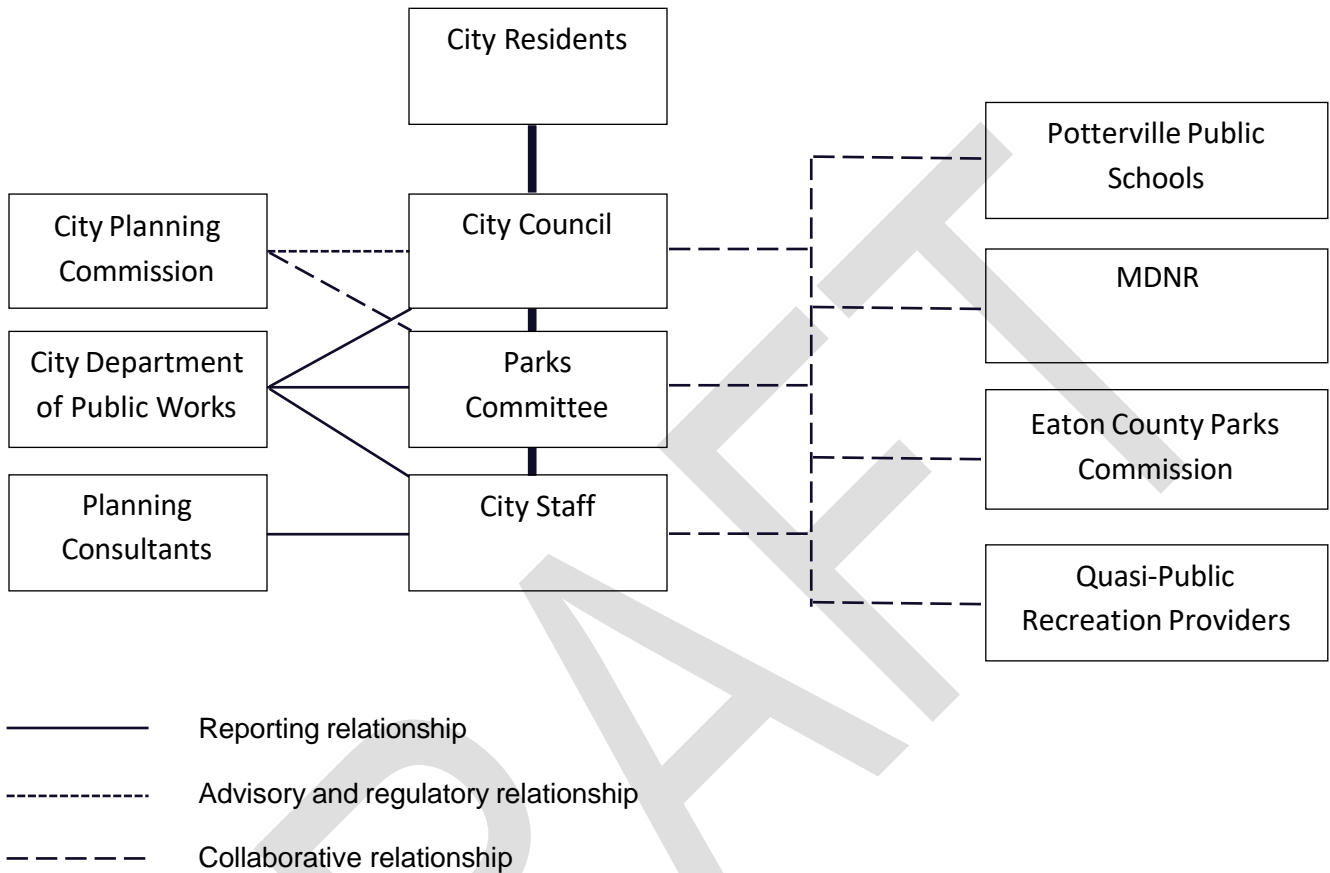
City Residents

City Planning Commission

City Council

Potterville Public Schools

MDNR

City Department of Public Works

Parks Committee

Eaton County Parks Commission

Planning Consultants

City Staff

Quasi-Public Recreation Providers

Reporting relationship

Advisory and regulatory relationship

Collaborative relationship

DRAFT